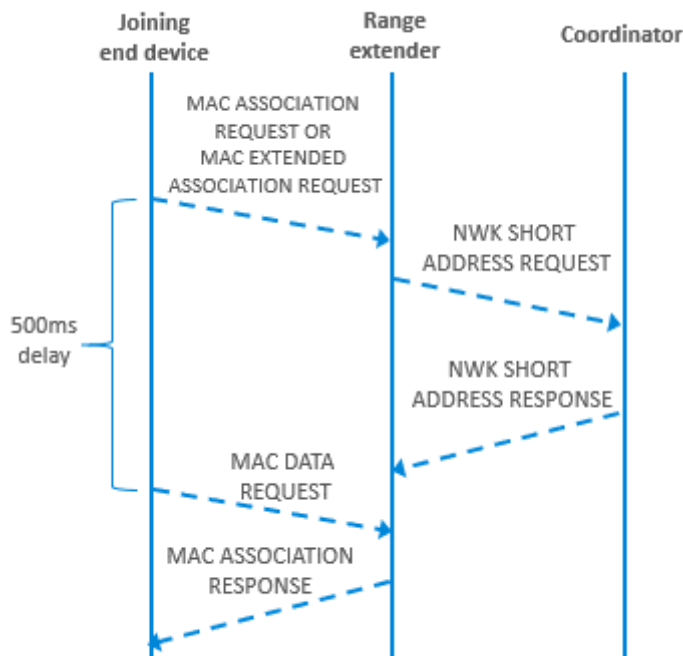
Joining end device

Range extender

Coordinator

MAC ASSOCIATION REQUEST OR MAC EXTENDED ASSOCIATION REQUEST

NWK SHORT ADDRESS REQUEST

500ms delay

NWK SHORT ADDRESS RESPONSE

MAC DATA REQUEST

MAC ASSOCIATION RESPONSE